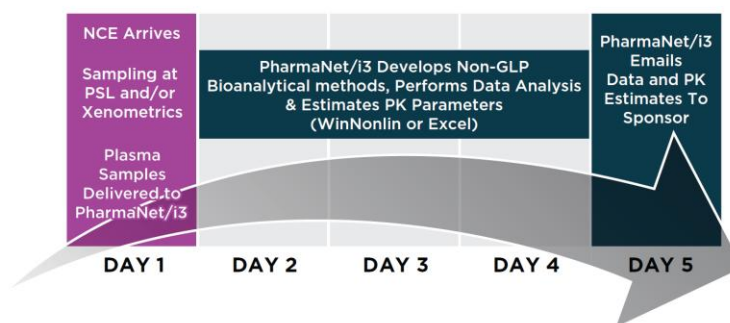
NCE Arrives

Sampling at PSL and/or Xenometrics

Plasma Samples Delivered to PharmaNet/i3

PharmaNet/i3 Develops Non-GLP Bioanalytical methods, Performs Data Analysis & Estimates PK Parameters (WinNonlin or Excel)

PharmaNet/i3 Emails Data and PK Estimates To Sponsor

DAY 1
DAY 2
DAY 3
DAY 4
DAY 5